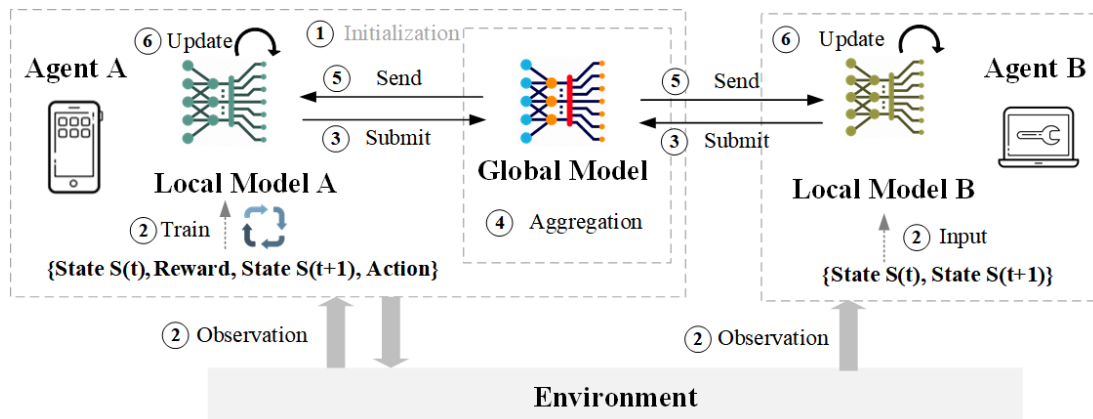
⑥ Update

① Initialization

⑥ Update

Agent A

⑤ Send

⑤ Send

Agent B

③ Submit

③ Submit

Local Model A

Global Model

Local Model B

② Train

④ Aggregation

② Input

{State S(t), Reward, State S(t+1), Action}

{State S(t), State S(t+1)}

② Observation

② Observation

Environment